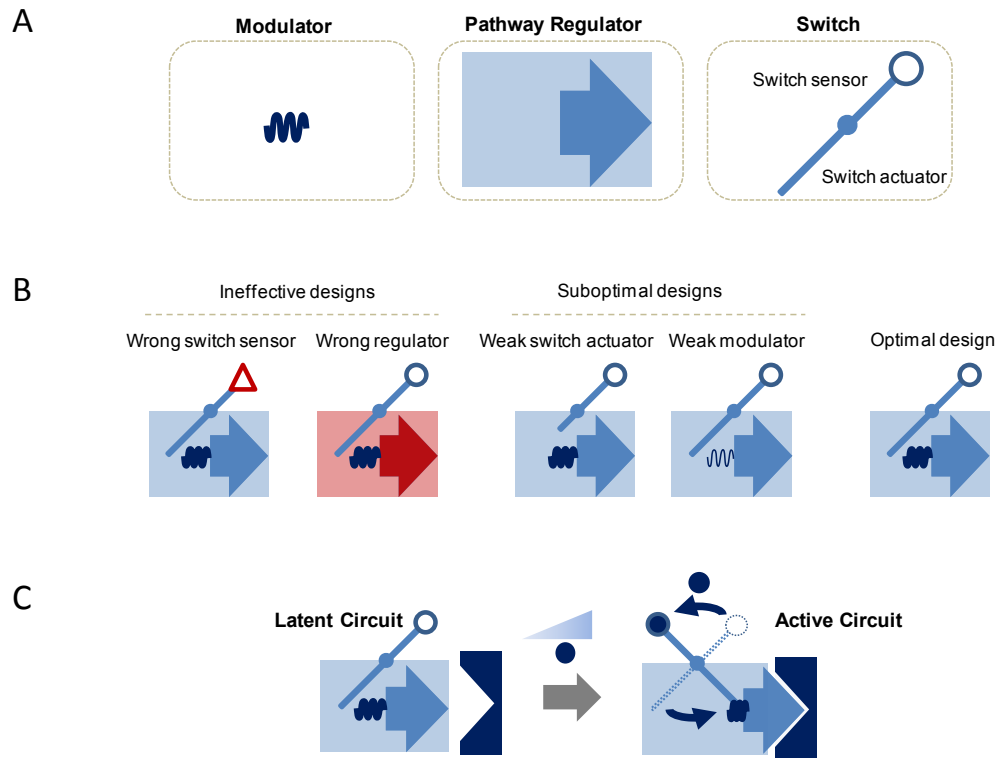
A

Modulator

Pathway Regulator

Switch

Switch sensor

Switch actuator

B

Ineffective designs

Suboptimal designs

Wrong switch sensor

Wrong regulator

Weak switch actuator

Weak modulator

Optimal design

C

Latent Circuit

Active Circuit